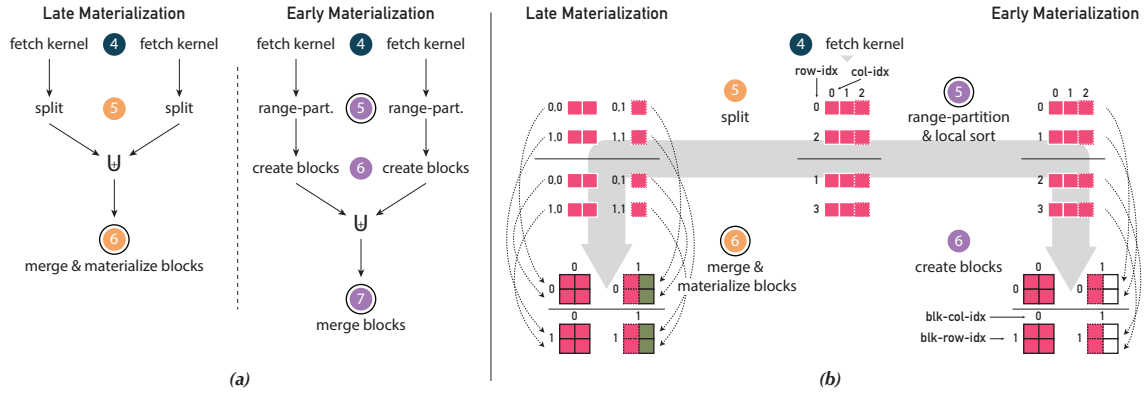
Late Materialization

fetch kernel 4 fetch kernel

split 5 split

$\uplus$

6

merge & materialize blocks

Early Materialization

fetch kernel 4 fetch kernel

range-part. 5 range-part.

create blocks 6 create blocks

$\uplus$

7

merge blocks

(a)

Late Materialization

Early Materialization

4 fetch kernel

row-idx col-idx

0 1 2

0 1 2

5 split

5 range-partition & local sort

0,0 0,1
1,0 1,1
0,0 0,1
1,0 1,1

0
2
1
3

0
1
2
3

6 merge & materialize blocks

6 create blocks

0 1
0
0 1
1

0 1
0
blk-col-idx 0 1
blk-row-idx 1

(b)